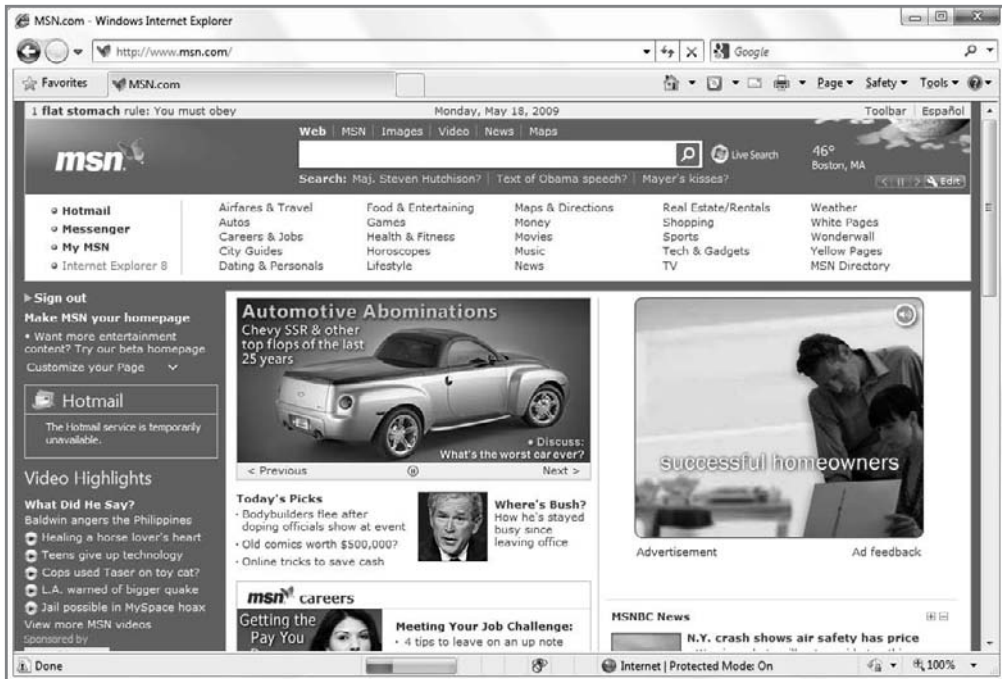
MSN.com - Windows Internet Explorer

http://www.msn.com/

Google

Favorites MSN.com

Page ▾ Safety ▾ Tools ▾

1 flat stomach rule: You must obey

Monday, May 18, 2009

Toolbar | Español

Web | MSN | Images | Video | News | Maps

msn

Live Search

46°
Boston, MA

Edit

Search: Maj. Steven Hutchison? | Text of Obama speech? | Mayer's kisses?

Hotmail
Messenger
My MSN
Internet Explorer 8

Airfares & Travel
Autos
Careers & Jobs
City Guides
Dating & Personals

Food & Entertaining
Games
Health & Fitness
Horoscopes
Lifestyle

Maps & Directions
Money
Movies
Music
News

Real Estate/Rentals
Shopping
Sports
Tech & Gadgets
TV

Weather
White Pages
Wonderwall
Yellow Pages
MSN Directory

Sign out
Make MSN your homepage
• Want more entertainment content? Try our beta homepage
Customize your Page

Hotmail
The Hotmail service is temporarily unavailable.

Video Highlights
What Did He Say?
Baldwin angers the Philippines
Healing a horse lover's heart
Teens give up technology
Cops used Taser on toy cat?
L.A. warned of bigger quake
Jail possible in MySpace hoax
View more MSN videos
Sponsored by

Automotive Abominations
Chevy SSR & other top flops of the last 25 years

• Discuss:
What's the worst car ever?

< Previous
Next >

Today's Picks
· Bodybuilders flee after doping officials show at event
· Old comics worth $500,000?
· Online tricks to save cash

Where's Bush?
How he's stayed busy since leaving office

msn careers
Getting the Pay You

Meeting Your Job Challenge:
· 4 tips to leave on an up note

successful homeowners

Advertisement
Ad feedback

MSNBC News
N.Y. crash shows air safety has price

Done
Internet | Protected Mode: On
100%